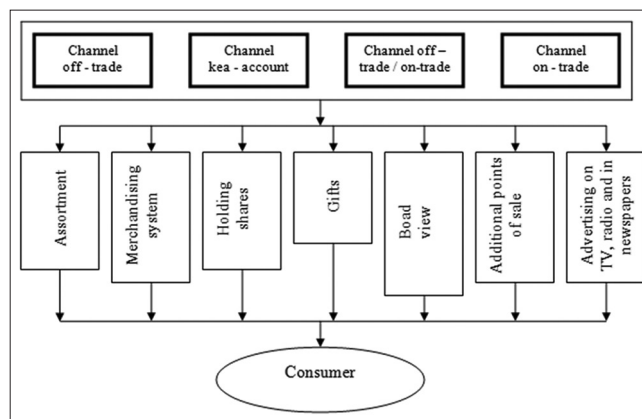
Channel off - trade

Channel kea - account

Channel off – trade / on-trade

Channel on - trade

Assortment

Merchandising system

Holding shares

Gifts

Boad view

Additional points of sale

Advertising on TV, radio and in newspapers

Consumer